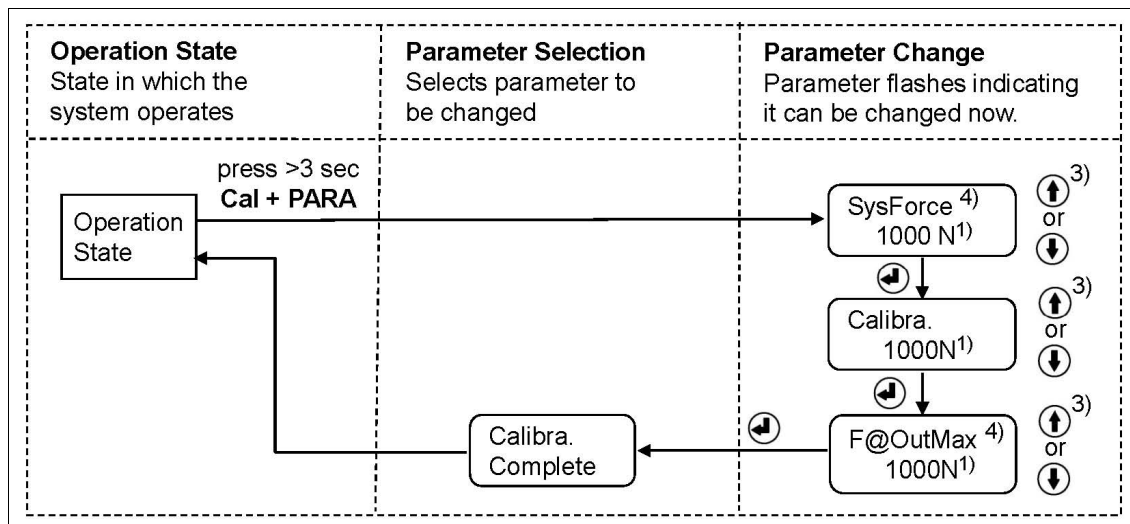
**Operation State**
State in which the system operates

**Parameter Selection**
Selects parameter to be changed

**Parameter Change**
Parameter flashes indicating it can be changed now.

press >3 sec
**Cal + PARA**

Operation State

SysForce $^{4)}$
1000 N$^{1)}$

↑$^{3)}$ or ↓

Calibra.
1000N$^{1)}$

↑$^{3)}$ or ↓

F@OutMax $^{4)}$
1000N$^{1)}$

↑$^{3)}$ or ↓

Calibra.
Complete